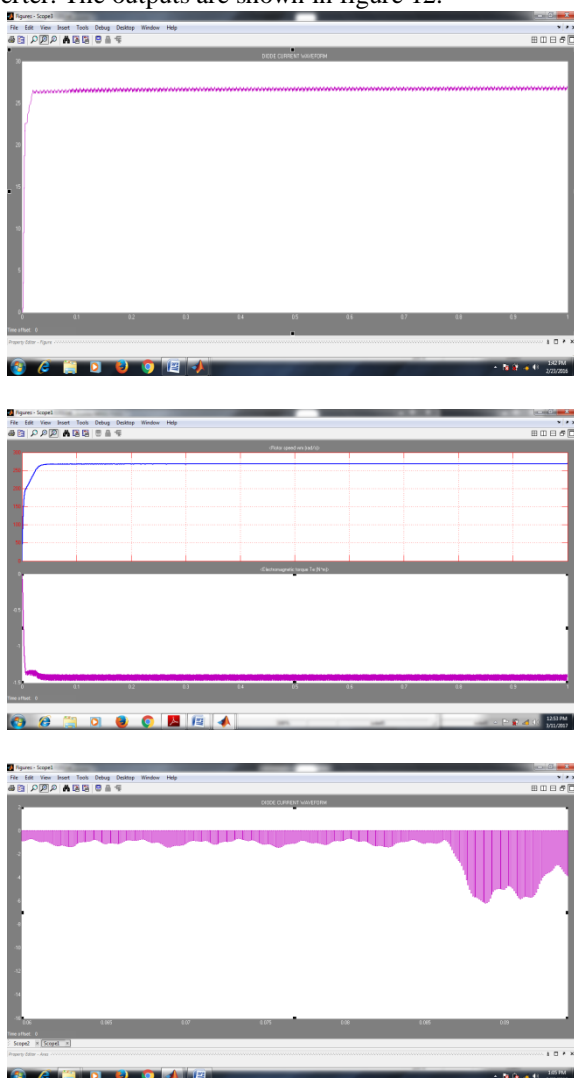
erter. The outputs are shown in figure 12.

Figure1 - Scope1
File Edit View Insert Tools Debug Desktop Window Help
DIODE CURRENT WAVEFORM
30
25
20
15
10
5
0
0 0.1 0.2 0.3 0.4 0.5 0.6 0.7 0.8 0.9 1
Time offset: 0
Property Editor - Figure
1:42 PM
2/23/2016

Figure1 - Scope1
File Edit View Insert Tools Debug Desktop Window Help
<Rotor speed wm (rad/s)>
<Electromagnetic torque Te (N*m)>
0 0.1 0.2 0.3 0.4 0.5 0.6 0.7 0.8 0.9 1
Time offset: 0
12:53 PM
3/31/2017

Figure1 - Scope1
File Edit View Insert Tools Debug Desktop Window Help
DIODE CURRENT WAVEFORM
0
-2
-4
-6
-8
-10
-12
-14
-16
0.06 0.065 0.07 0.075 0.08 0.085 0.09
Time offset: 0
Scope2 Scope1
Property Editor - Axes
1:05 PM